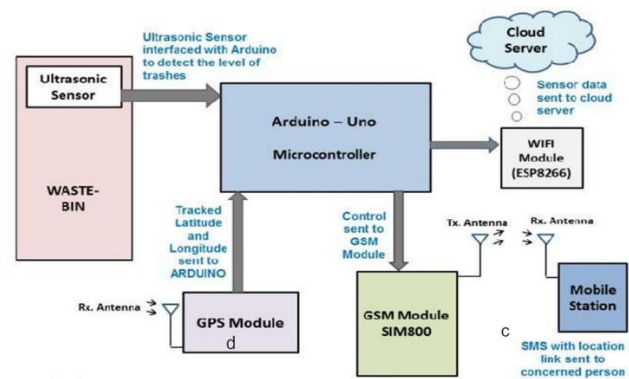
Cloud Server

Ultrasonic Sensor interfaced with Arduino to detect the level of trashes

Ultrasonic Sensor

WASTE-BIN

Arduino – Uno

Microcontroller

Sensor data sent to cloud server

WIFI Module (ESP8266)

Tracked Latitude and Longitude sent to ARDUINO

Control sent to GSM Module

Tx. Antenna

Rx. Antenna

Rx. Antenna

GPS Module

d

GSM Module SIM800

Mobile Station

c

SMS with location link sent to concerned person